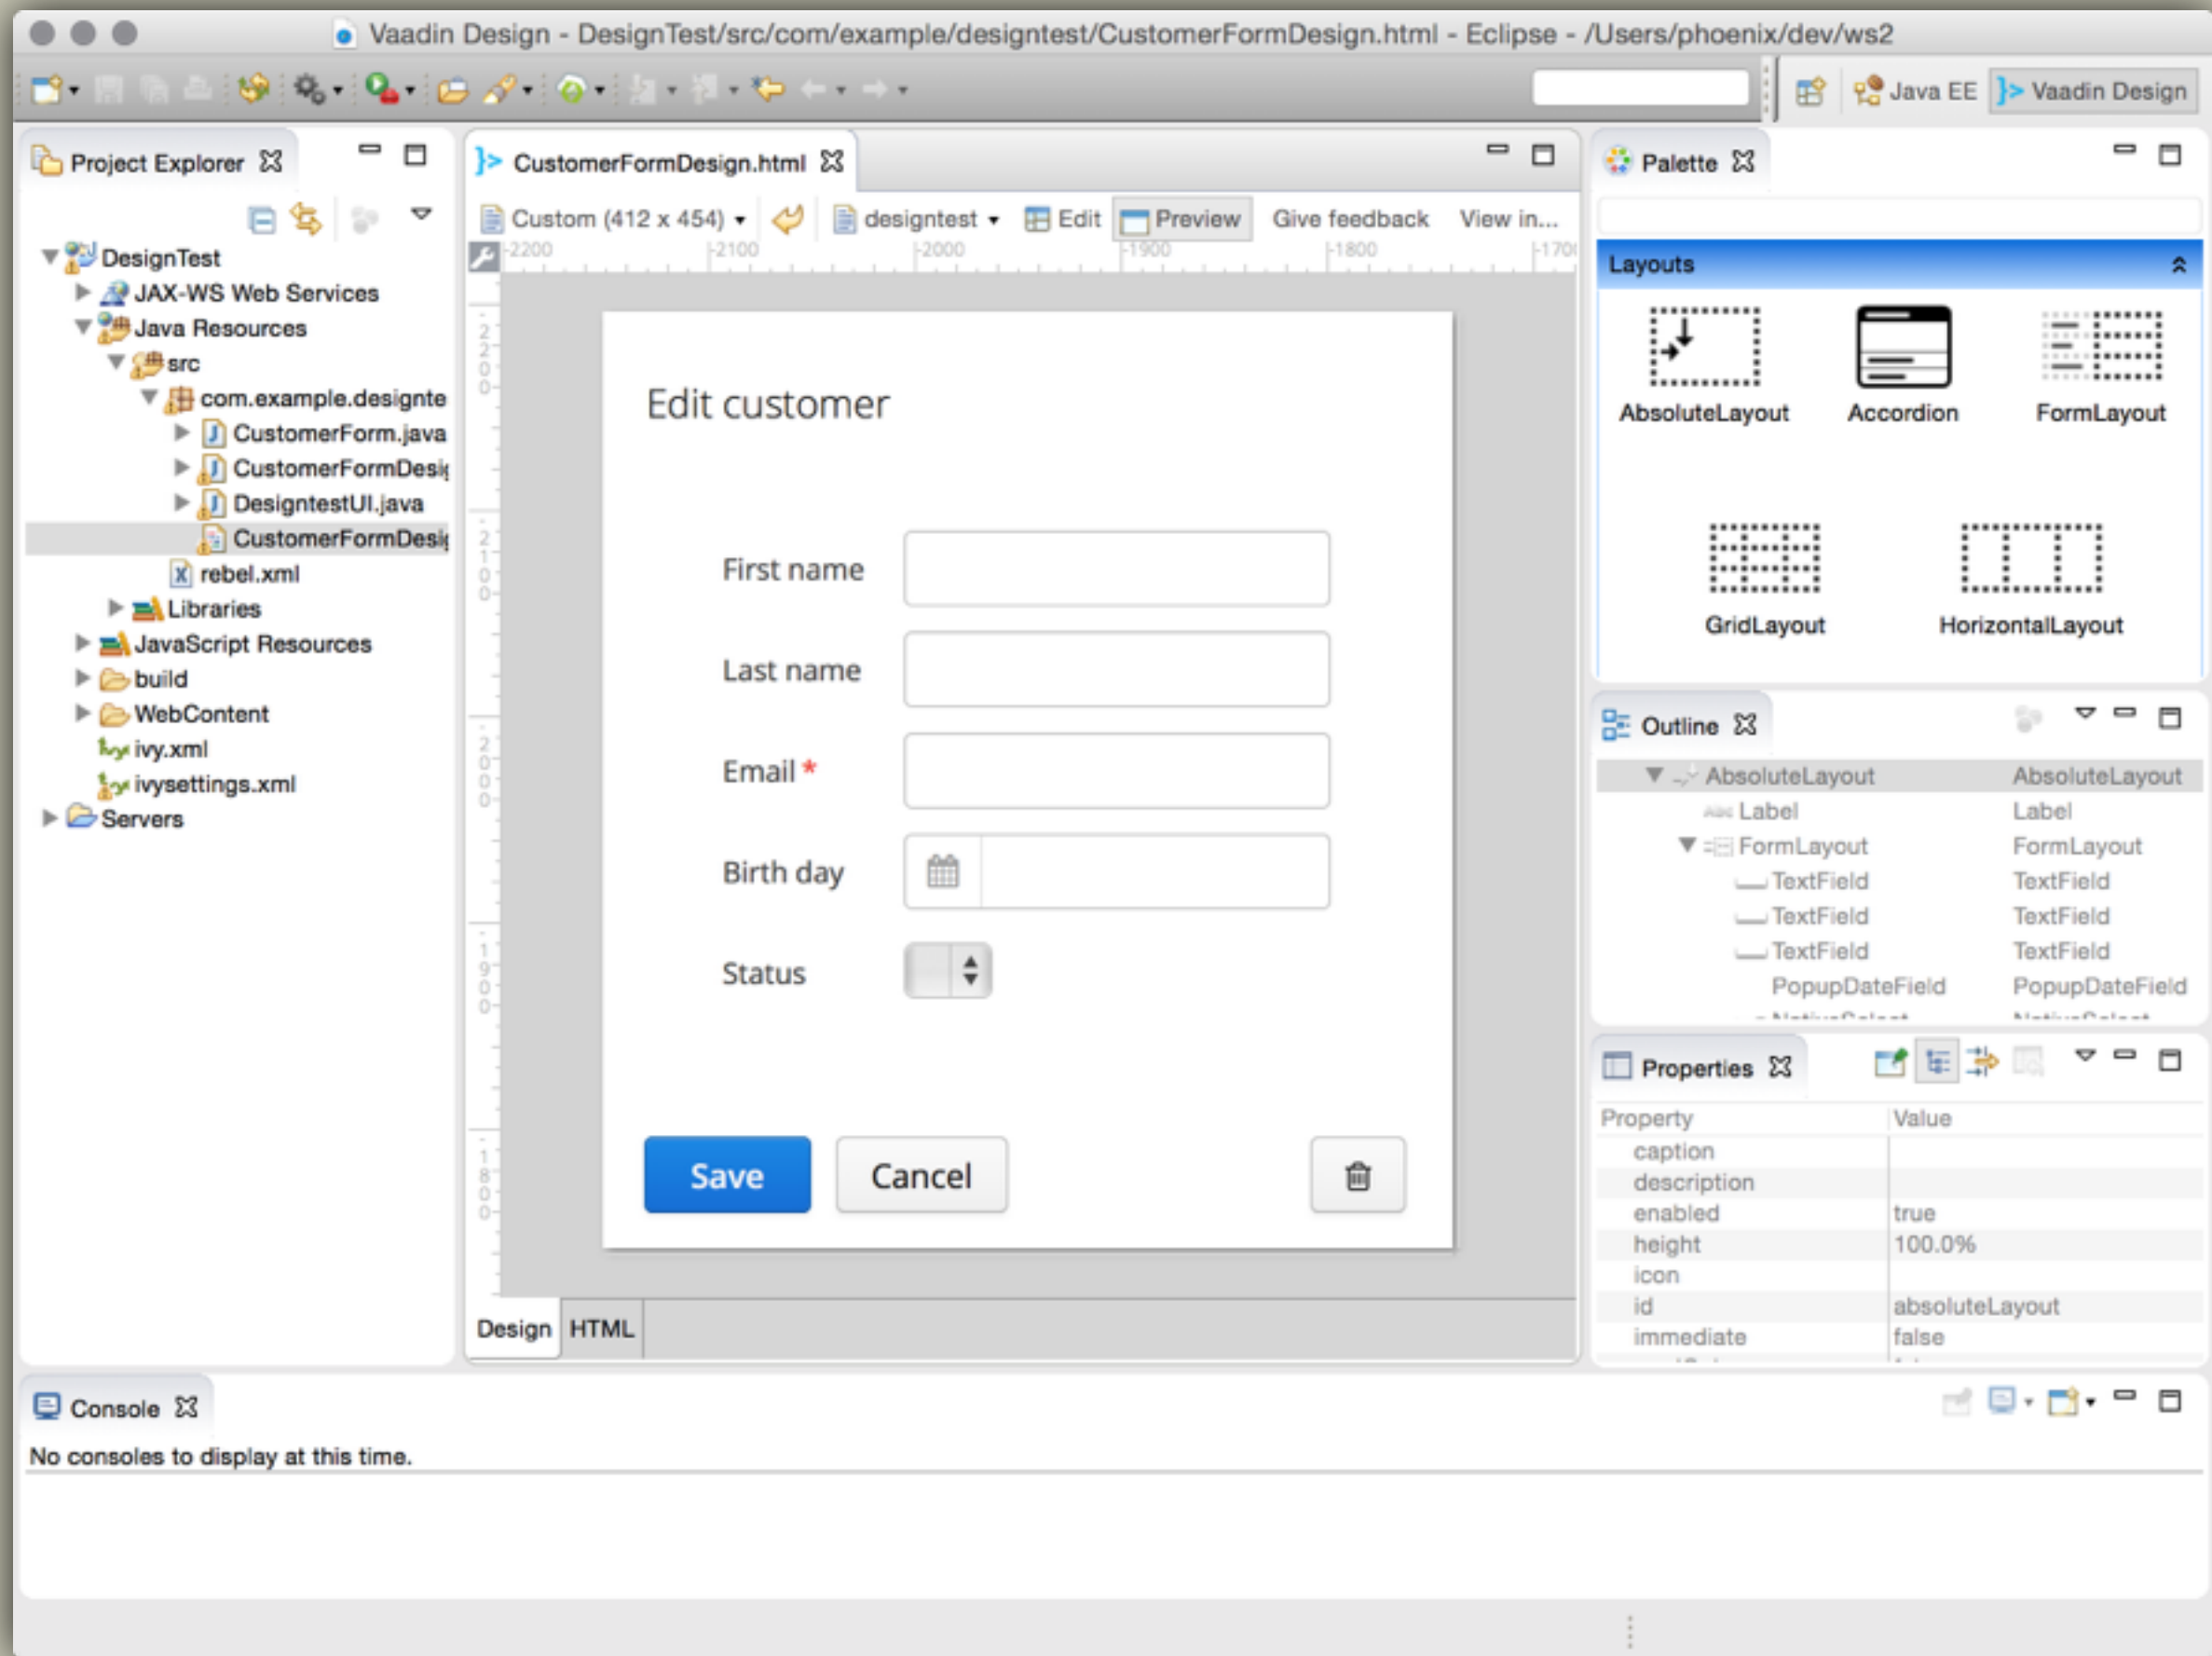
Vaadin Design - DesignTest/src/com/example/designtest/CustomerFormDesign.html - Eclipse - /Users/phoenix/dev/ws2

Java EE
Vaadin Design

Project Explorer

DesignTest
JAX-WS Web Services
Java Resources
src
com.example.designte
CustomerForm.java
CustomerFormDesi
DesigntestUI.java
CustomerFormDesi
rebel.xml
Libraries
JavaScript Resources
build
WebContent
ivy.xml
ivysettings.xml
Servers

CustomerFormDesign.html

Custom (412 x 454)
designtest
Edit
Preview
Give feedback
View in...

-2200 -2100 -2000 -1900 -1800 -170

Edit customer

First name
Last name
Email *
Birth day
Status

Save
Cancel

Design
HTML

Palette

Layouts
AbsoluteLayout
Accordion
FormLayout
GridLayout
HorizontalLayout

Outline

| | |
|---|---|
| AbsoluteLayout | AbsoluteLayout |
| Label | Label |
| FormLayout | FormLayout |
| TextField | TextField |
| TextField | TextField |
| TextField | TextField |
| PopupDateField | PopupDateField |

Properties

| Property | Value |
|---|---|
| caption | |
| description | |
| enabled | true |
| height | 100.0% |
| icon | |
| id | absoluteLayout |
| immediate | false |

Console
No consoles to display at this time.